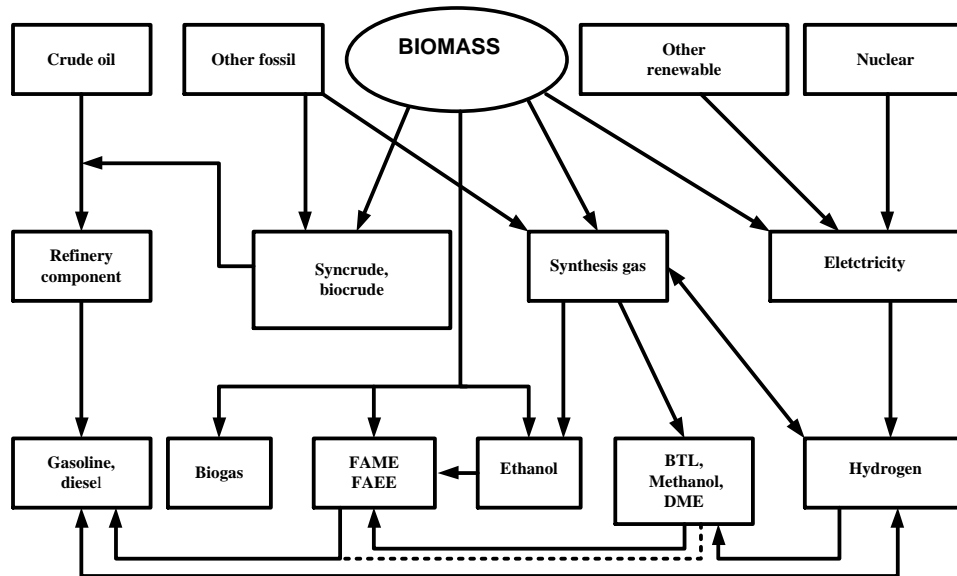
Crude oil

Other fossil

BIOMASS

Other renewable

Nuclear

Refinery component

Syncrude, biocrude

Synthesis gas

Eletctricity

Gasoline, diesel

Biogas

FAME FAEE

Ethanol

BTL, Methanol, DME

Hydrogen